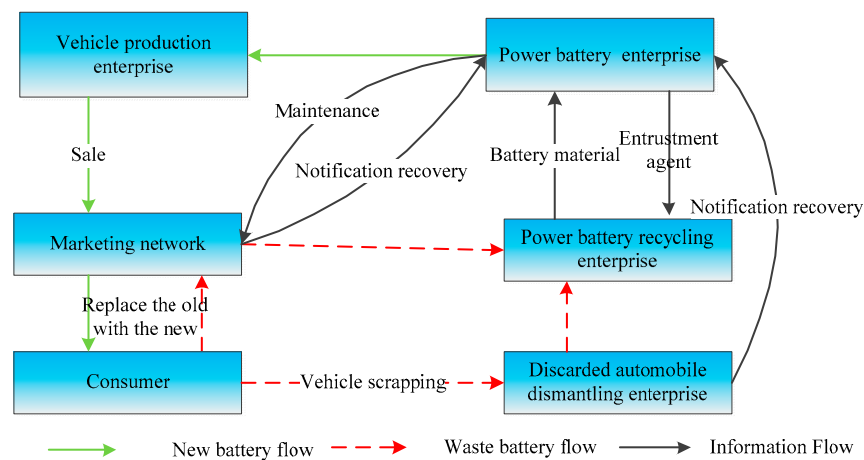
Vehicle production enterprise

Power battery enterprise

Maintenance

Sale

Notification recovery

Battery material

Entrustment agent

Notification recovery

Marketing network

Power battery recycling enterprise

Replace the old with the new

Consumer

Vehicle scrapping

Discarded automobile dismantling enterprise

New battery flow

Waste battery flow

Information Flow